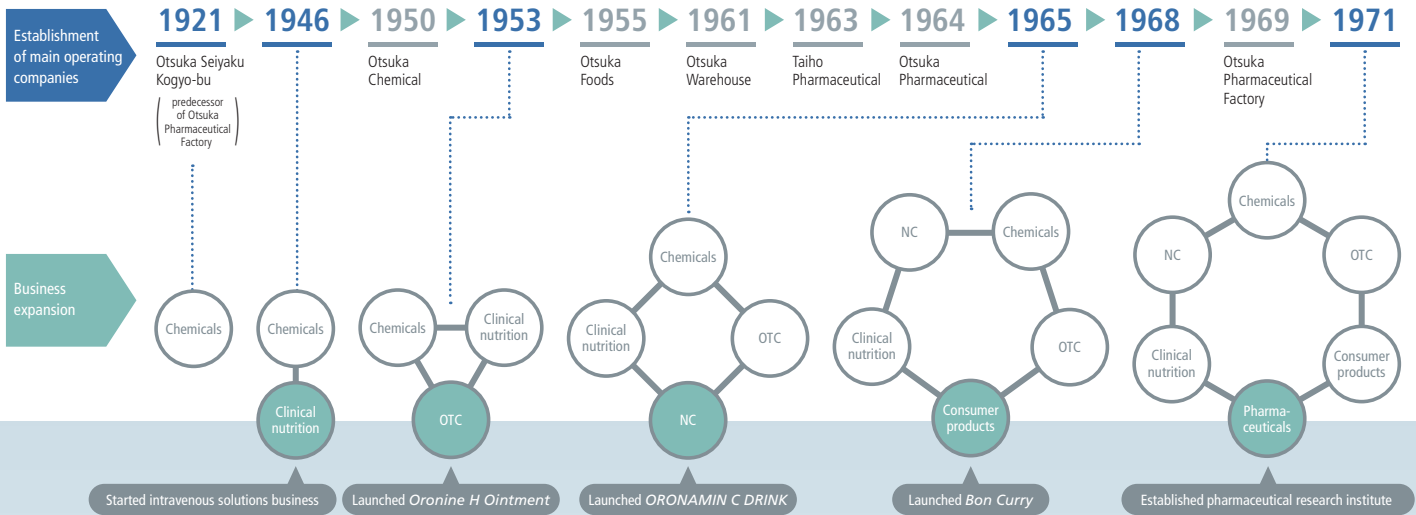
Establishment of main operating companies

1921 ▶ 1946 ▶ 1950 ▶ 1953 ▶ 1955 ▶ 1961 ▶ 1963 ▶ 1964 ▶ 1965 ▶ 1968 ▶ 1969 ▶ 1971

Otsuka Seiyaku Kogyo-bu (predecessor of Otsuka Pharmaceutical Factory)

Otsuka Chemical

Otsuka Foods

Otsuka Warehouse

Taiho Pharmaceutical

Otsuka Pharmaceutical

Otsuka Pharmaceutical Factory

Business expansion

Chemicals

Chemicals

Clinical nutrition

Chemicals

Clinical nutrition

OTC

Chemicals

Clinical nutrition

OTC

NC

NC

Chemicals

Clinical nutrition

OTC

Consumer products

Chemicals

NC

OTC

Clinical nutrition

Consumer products

Pharma-ceuticals

Started intravenous solutions business

Launched Oronine H Ointment

Launched ORONAMIN C DRINK

Launched Bon Curry

Established pharmaceutical research institute